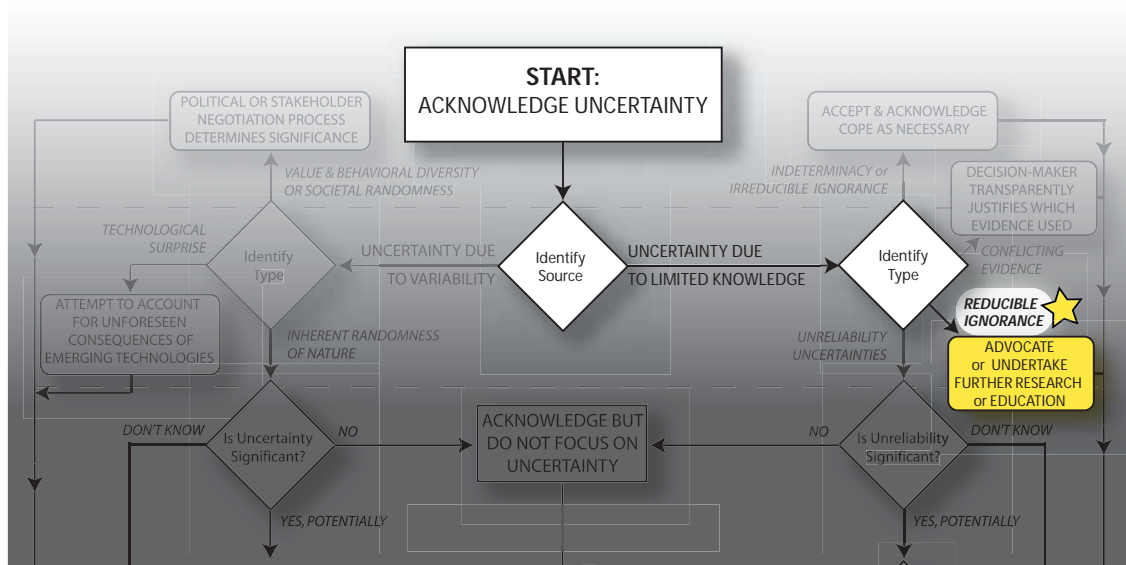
START:
ACKNOWLEDGE UNCERTAINTY

POLITICAL OR STAKEHOLDER NEGOTIATION PROCESS DETERMINES SIGNIFICANCE

ACCEPT & ACKNOWLEDGE COPE AS NECESSARY

VALUE & BEHAVIORAL DIVERSITY OR SOCIETAL RANDOMNESS

INDETERMINACY or IRREDUCIBLE IGNORANCE

DECISION-MAKER TRANSPARENTLY JUSTIFIES WHICH EVIDENCE USED

TECHNOLOGICAL SURPRISE

Identify Type

UNCERTAINTY DUE TO VARIABILITY

Identify Source

UNCERTAINTY DUE TO LIMITED KNOWLEDGE

Identify Type

CONFLICTING EVIDENCE

REDUCIBLE IGNORANCE

ATTEMPT TO ACCOUNT FOR UNFORESEEN CONSEQUENCES OF EMERGING TECHNOLOGIES

INHERENT RANDOMNESS OF NATURE

UNRELIABILITY UNCERTAINTIES

ADVOCATE or UNDERTAKE FURTHER RESEARCH or EDUCATION

DON'T KNOW

Is Uncertainty Significant?

NO

ACKNOWLEDGE BUT DO NOT FOCUS ON UNCERTAINTY

NO

Is Unreliability Significant?

DON'T KNOW

YES, POTENTIALLY

YES, POTENTIALLY